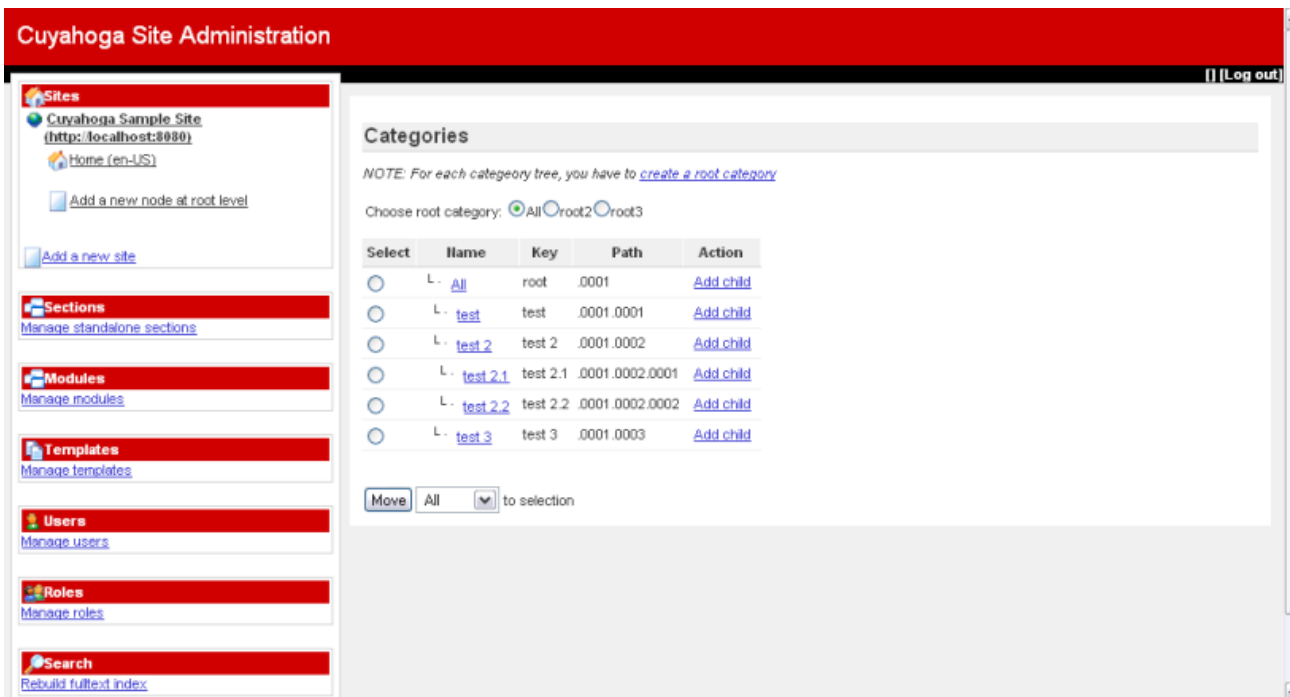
Cuyahoga Site Administration

[] [Log out]

Sites
Cuyahoga Sample Site (http://localhost:8080)
Home (en-US)
Add a new node at root level
Add a new site

Sections
Manage standalone sections

Modules
Manage modules

Templates
Manage templates

Users
Manage users

Roles
Manage roles

Search
Rebuild fulltext index

Categories

NOTE: For each categeory tree, you have to create a root category

Choose root category: All root2 root3

| Select | Name | Key | Path | Action |
|---|---|---|---|---|
| | └ - All | root | .0001 | Add child |
| | └ - test | test | .0001.0001 | Add child |
| | └ - test 2 | test 2 | .0001.0002 | Add child |
| | └ - test 2.1 | test 2.1 | .0001.0002.0001 | Add child |
| | └ - test 2.2 | test 2.2 | .0001.0002.0002 | Add child |
| | └ - test 3 | test 3 | .0001.0003 | Add child |

Move All to selection